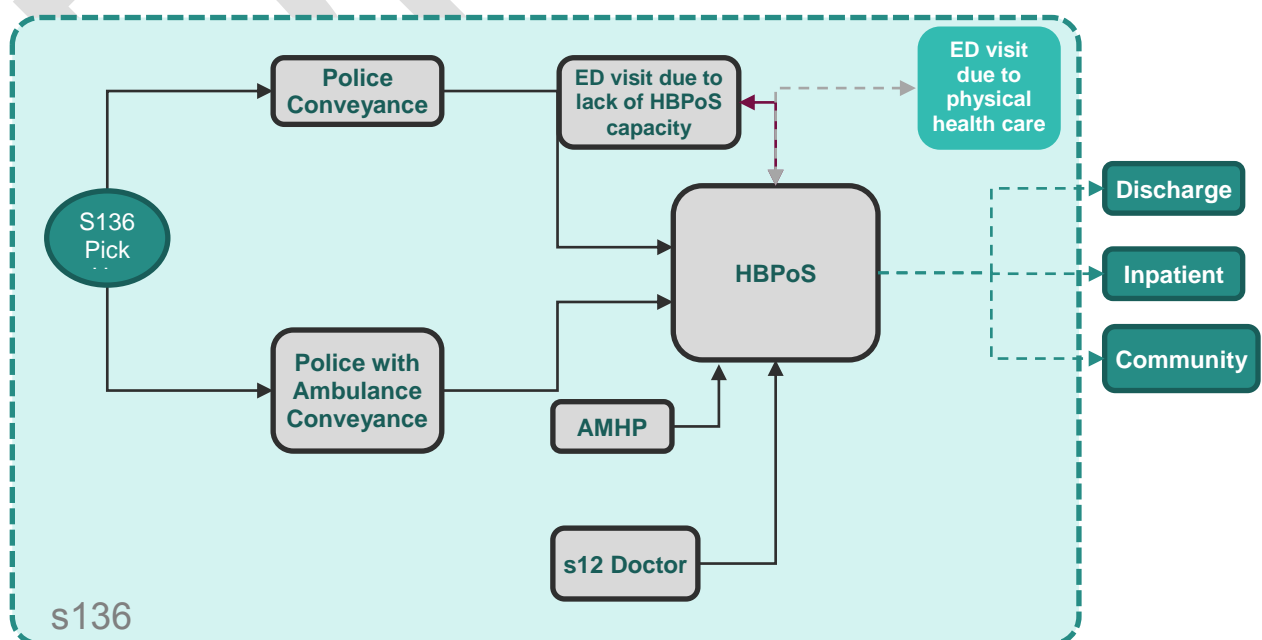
Police Conveyance

ED visit due to lack of HBPoS capacity

ED visit due to physical health care

S136 Pick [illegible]

HBPoS

Discharge

Inpatient

Community

Police with Ambulance Conveyance

AMHP

s12 Doctor

s136